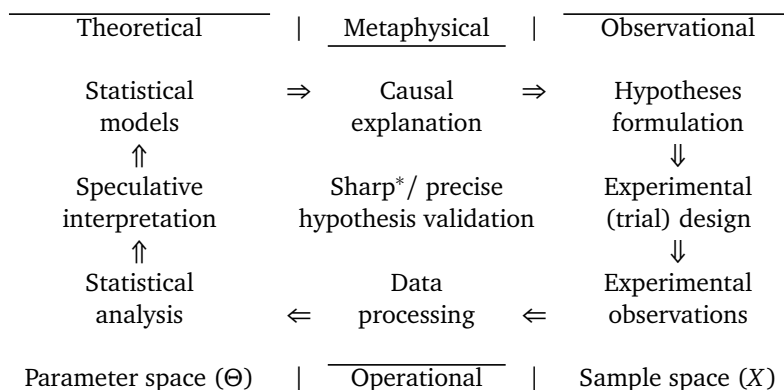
Theoretical | Metaphysical | Observational

Statistical models $\Rightarrow$ Causal explanation $\Rightarrow$ Hypotheses formulation

$\Uparrow$ $\Downarrow$

Speculative interpretation Sharp$^*$/ precise hypothesis validation Experimental (trial) design

$\Uparrow$ $\Downarrow$

Statistical analysis $\Leftarrow$ Data processing $\Leftarrow$ Experimental observations

Parameter space ($\Theta$) | Operational | Sample space ($X$)